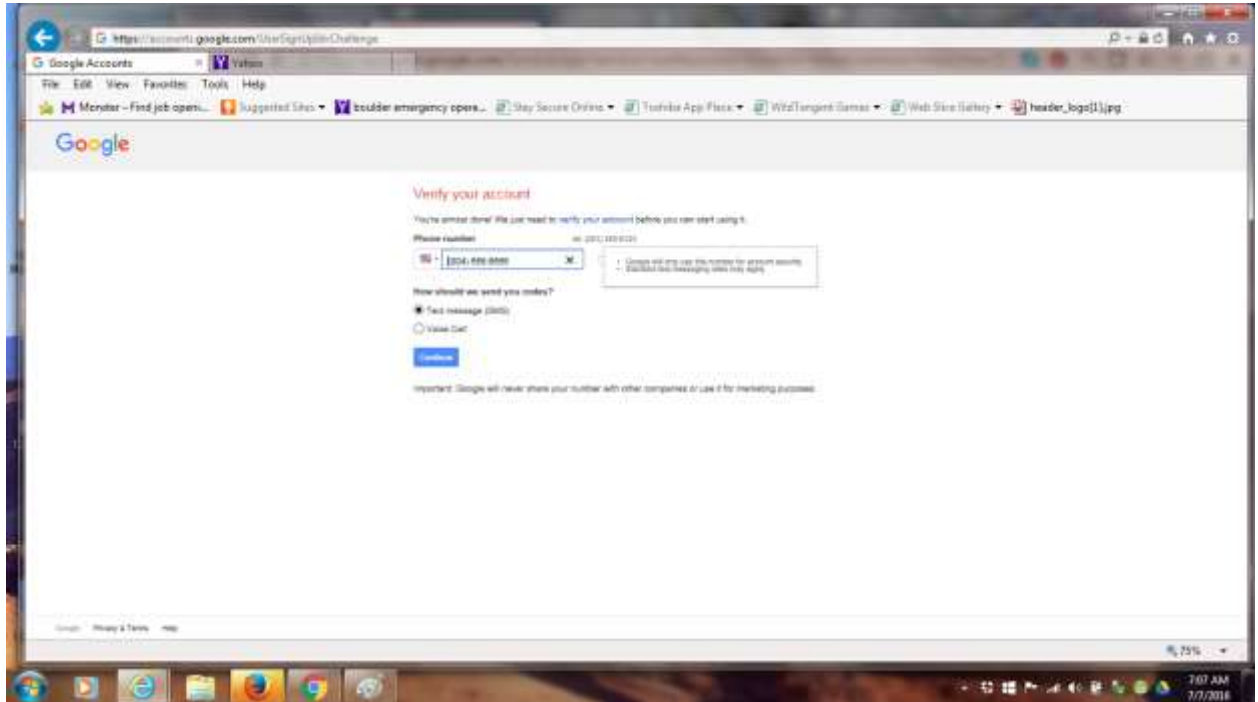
https://accounts.google.com/UserSignUpIdvChallenge

Google Accounts
Yahoo

File Edit View Favorites Tools Help

Monster - Find job openi... Suggested Sites ▾ boulder emergency opera... Stay Secure Online ▾ Toshiba App Place ▾ WildTangent Games ▾ Web Slice Gallery ▾ header_logo[1].jpg

Google

Verify your account

You're almost done! We just need to verify your account before you can start using it.

Phone number

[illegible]

• Google will only use this number for account security.
• Standard text messaging rates may apply.

How should we send you codes?

Text message (SMS)

Voice Call

Continue

Important: Google will never share your number with other companies or use it for marketing purposes.

Google Privacy & Terms Help

75%

7:07 AM
7/7/2016